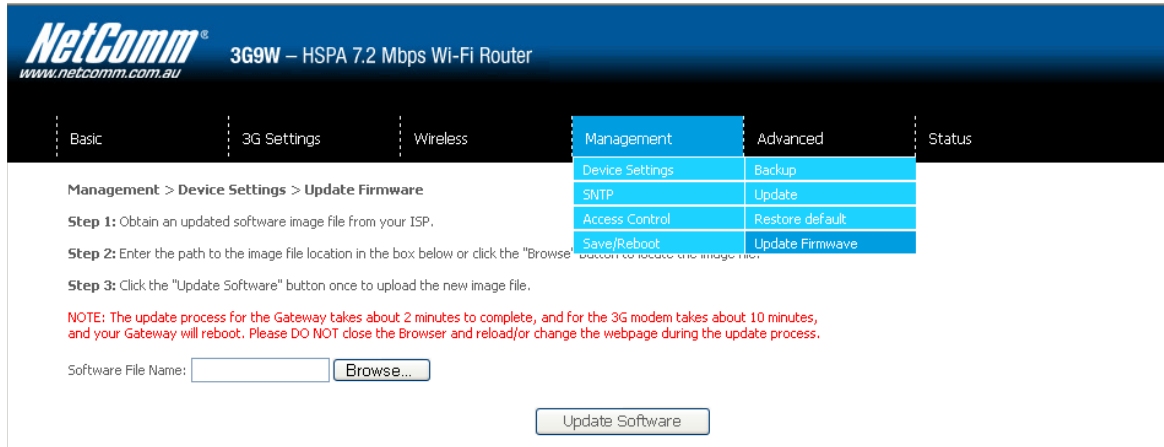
NetComm®
www.netcomm.com.au

3G9W – HSPA 7.2 Mbps Wi-Fi Router

Basic | 3G Settings | Wireless | Management | Advanced | Status

Device Settings | Backup
SNTP | Update
Access Control | Restore default
Save/Reboot | Update Firmwave

Management > Device Settings > Update Firmware

Step 1: Obtain an updated software image file from your ISP.

Step 2: Enter the path to the image file location in the box below or click the "Browse" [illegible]

Step 3: Click the "Update Software" button once to upload the new image file.

NOTE: The update process for the Gateway takes about 2 minutes to complete, and for the 3G modem takes about 10 minutes, and your Gateway will reboot. Please DO NOT close the Browser and reload/or change the webpage during the update process.

Software File Name: Browse...

Update Software